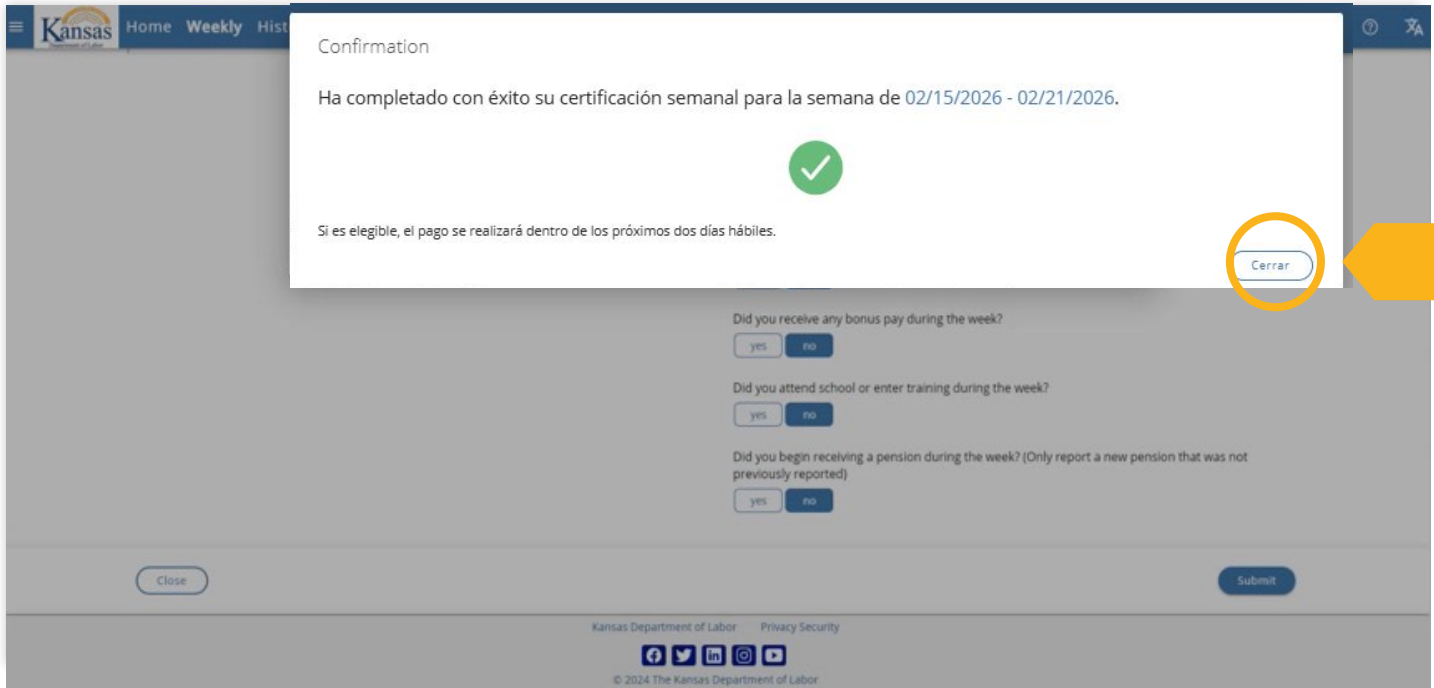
Kansas Department of Labor

Home Weekly Hist

Confirmation

Ha completado con éxito su certificación semanal para la semana de 02/15/2026 - 02/21/2026.

Si es elegible, el pago se realizará dentro de los próximos dos días hábiles.

Cerrar

Did you receive any bonus pay during the week?

yes no

Did you attend school or enter training during the week?

yes no

Did you begin receiving a pension during the week? (Only report a new pension that was not previously reported)

yes no

Close

Submit

Kansas Department of Labor Privacy Security

© 2024 The Kansas Department of Labor